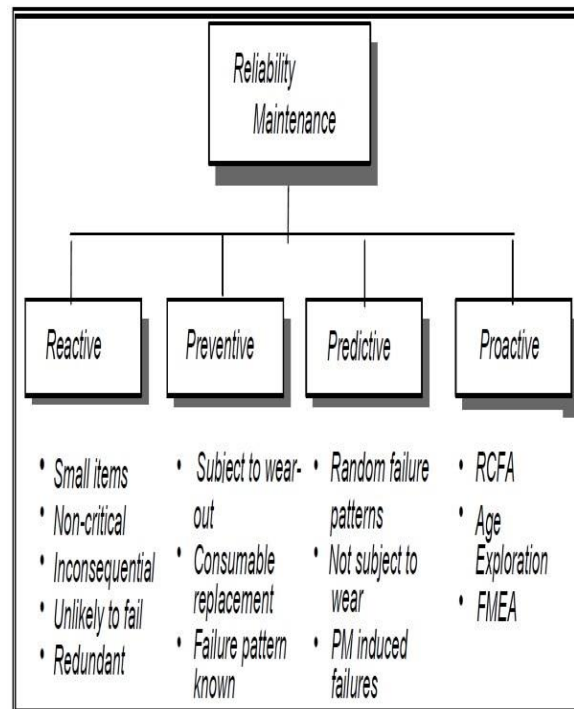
Reliability Maintenance

Reactive

Preventive

Predictive

Proactive

• Small items
• Non-critical
• Inconsequential
• Unlikely to fail
• Redundant

• Subject to wear-out
• Consumable replacement
• Failure pattern known

• Random failure patterns
• Not subject to wear
• PM induced failures

• RCFA
• Age Exploration
• FMEA